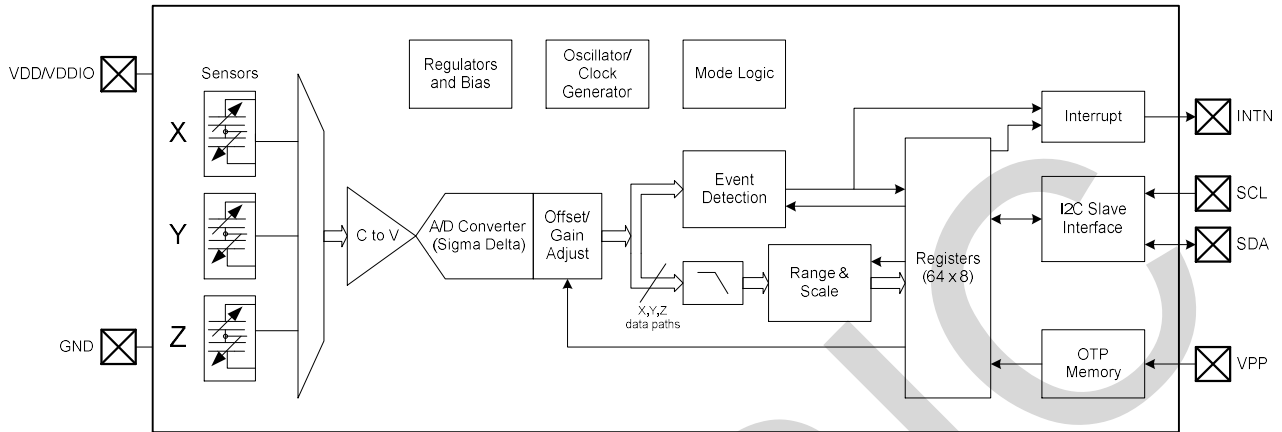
VDD/VDDIO

Sensors

X

Y

Z

GND

Regulators and Bias

Oscillator/ Clock Generator

Mode Logic

C to V

A/D Converter (Sigma Delta)

Offset/ Gain Adjust

X,Y,Z data paths

Event Detection

Range & Scale

Registers (64 x 8)

Interrupt

INTN

I2C Slave Interface

SCL

SDA

OTP Memory

VPP